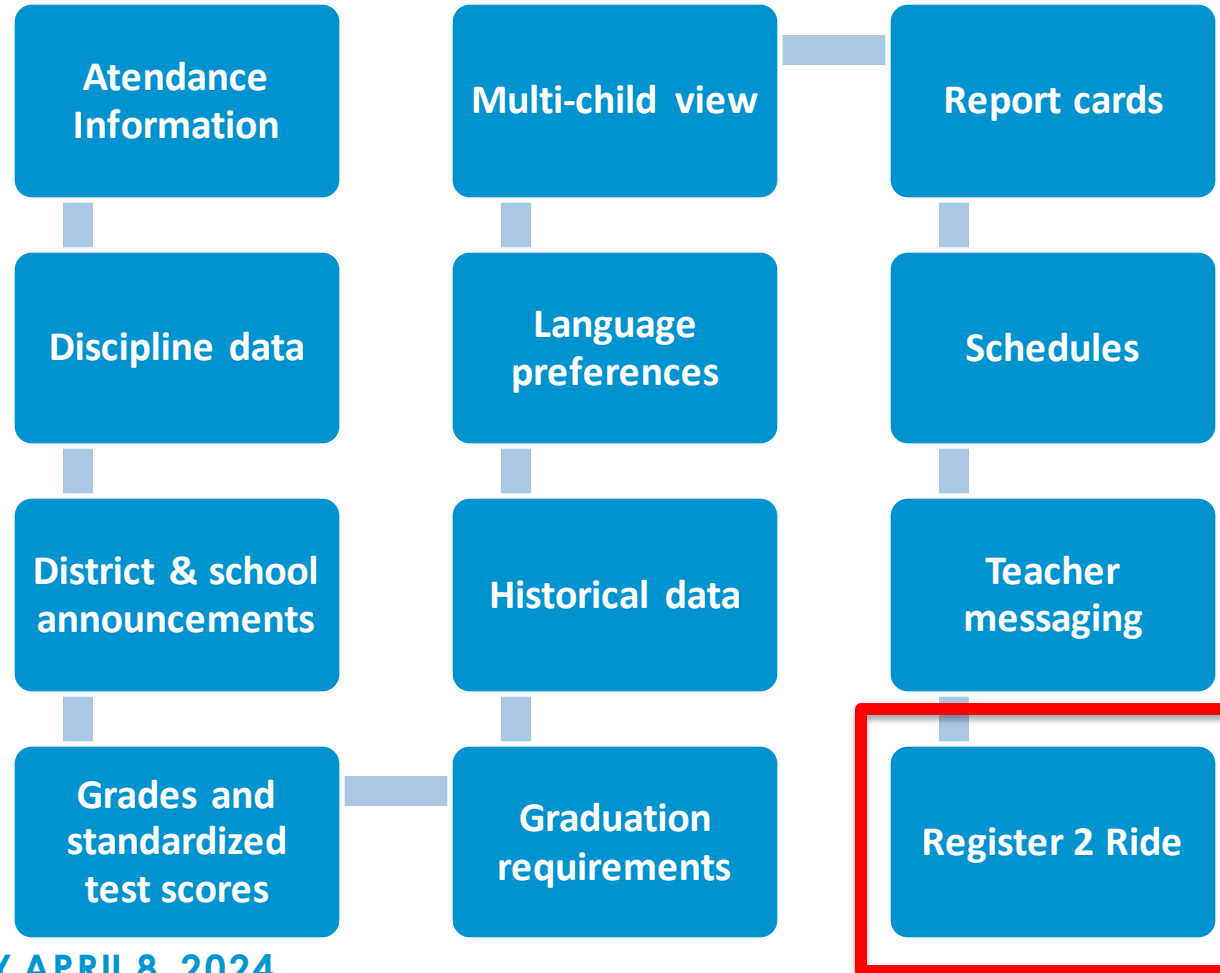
Atendance Information

Discipline data

District & school announcements

Grades and standardized test scores

Multi-child view

Language preferences

Historical data

Graduation requirements

Report cards

Schedules

Teacher messaging

Register 2 Ride

Y APRIL 8, 2024